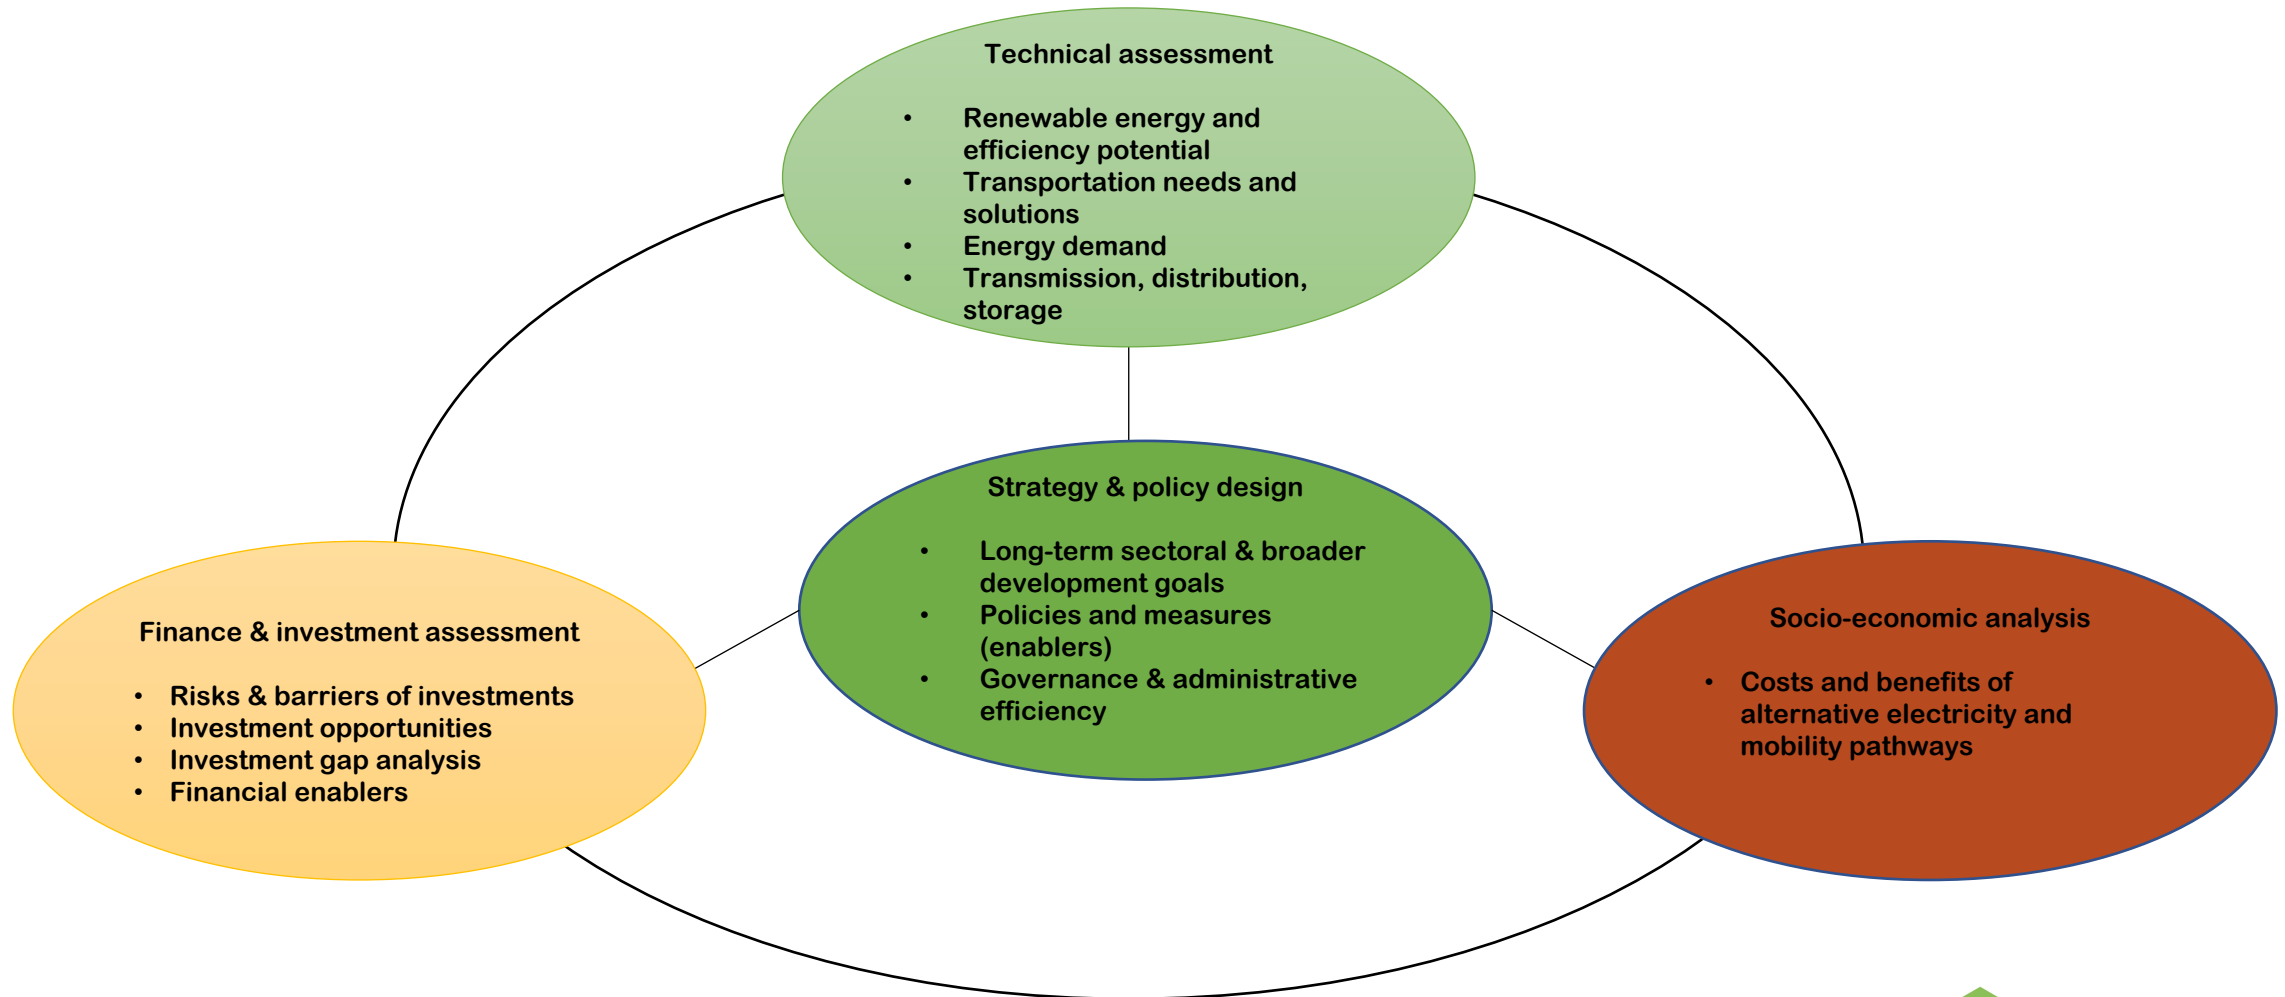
Technical assessment

- Renewable energy and efficiency potential
- Transportation needs and solutions
- Energy demand
- Transmission, distribution, storage

Strategy & policy design

- Long-term sectoral & broader development goals
- Policies and measures (enablers)
- Governance & administrative efficiency

Finance & investment assessment

- Risks & barriers of investments
- Investment opportunities
- Investment gap analysis
- Financial enablers

Socio-economic analysis

- Costs and benefits of alternative electricity and mobility pathways